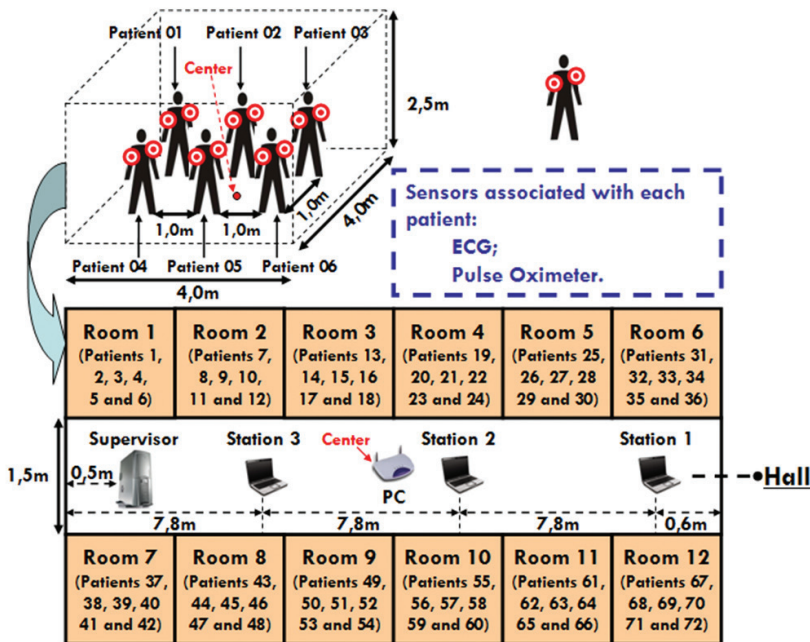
Patient 01
Patient 02
Patient 03
Center
2,5m
1,0m
1,0m
1,0m
4,0m
Patient 04
Patient 05
Patient 06
4,0m

Sensors associated with each patient:
ECG;
Pulse Oximeter.

| Room 1 (Patients 1, 2, 3, 4, 5 and 6) | Room 2 (Patients 7, 8, 9, 10, 11 and 12) | Room 3 (Patients 13, 14, 15, 16 17 and 18) | Room 4 (Patients 19, 20, 21, 22 23 and 24) | Room 5 (Patients 25, 26, 27, 28 29 and 30) | Room 6 (Patients 31, 32, 33, 34 35 and 36) |
|---|---|---|---|---|---|

Supervisor
Station 3
Center
Station 2
Station 1
1,5m
0,5m
PC
Hall
7,8m
7,8m
7,8m
0,6m

| Room 7 (Patients 37, 38, 39, 40 41 and 42) | Room 8 (Patients 43, 44, 45, 46 47 and 48) | Room 9 (Patients 49, 50, 51, 52 53 and 54) | Room 10 (Patients 55, 56, 57, 58 59 and 60) | Room 11 (Patients 61, 62, 63, 64 65 and 66) | Room 12 (Patients 67, 68, 69, 70 71 and 72) |
|---|---|---|---|---|---|